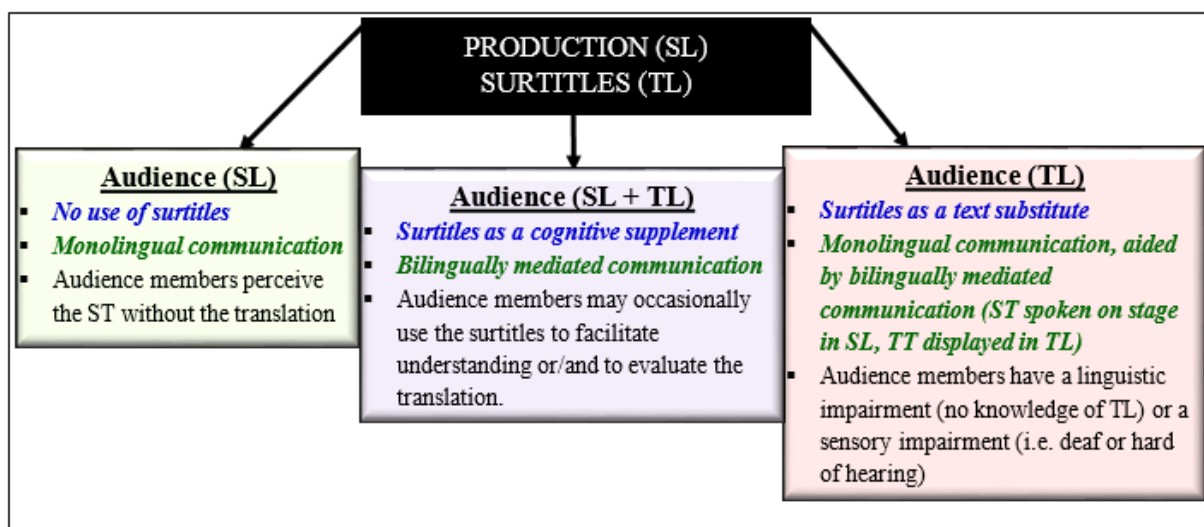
PRODUCTION (SL)
SURTITLES (TL)

Audience (SL)
- No use of surtitles
- Monolingual communication
- Audience members perceive the ST without the translation

Audience (SL + TL)
- Surtitles as a cognitive supplement
- Bilingually mediated communication
- Audience members may occasionally use the surtitles to facilitate understanding or/and to evaluate the translation.

Audience (TL)
- Surtitles as a text substitute
- Monolingual communication, aided by bilingually mediated communication (ST spoken on stage in SL, TT displayed in TL)
- Audience members have a linguistic impairment (no knowledge of TL) or a sensory impairment (i.e. deaf or hard of hearing)